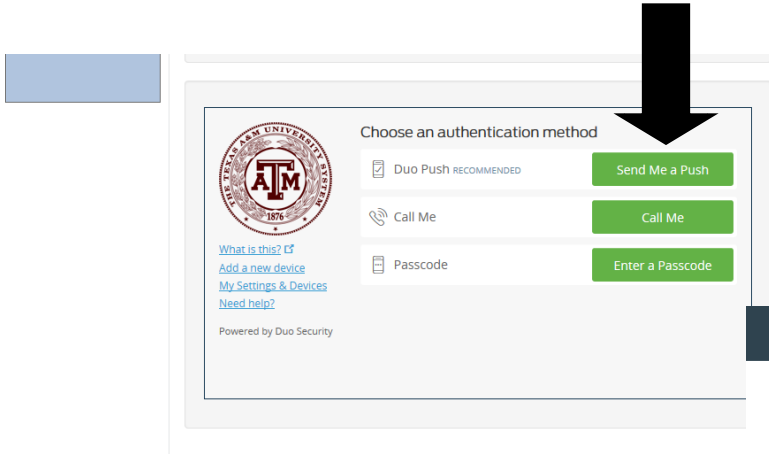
THE TEXAS A&M UNIVERSITY SYSTEM
ATM
1876

What is this?
Add a new device
My Settings & Devices
Need help?

Powered by Duo Security

Choose an authentication method

Duo Push RECOMMENDED
Send Me a Push

Call Me
Call Me

Passcode
Enter a Passcode